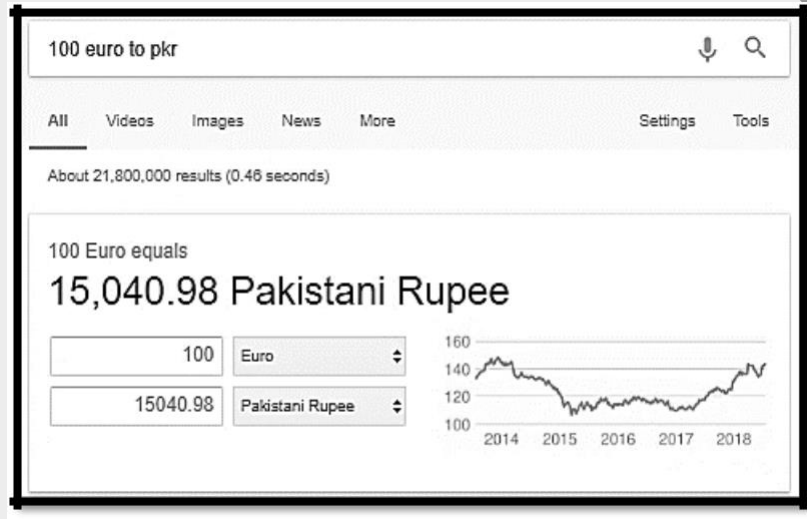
100 euro to pkr

All Videos Images News More Settings Tools

About 21,800,000 results (0.46 seconds)

100 Euro equals

15,040.98 Pakistani Rupee

| 100 | Euro |
|---|---|
| 15040.98 | Pakistani Rupee |

160
140
120
100
2014 2015 2016 2017 2018